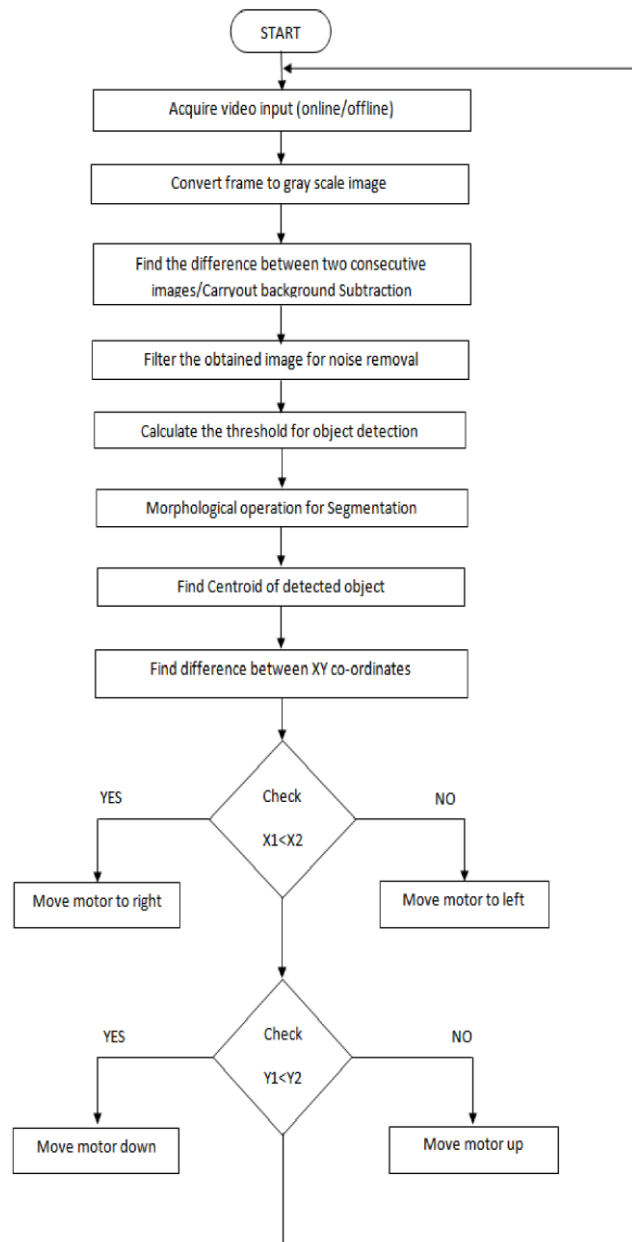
START

Acquire video input (online/offline)

Convert frame to gray scale image

Find the difference between two consecutive images/Carryout background Subtraction

Filter the obtained image for noise removal

Calculate the threshold for object detection

Morphological operation for Segmentation

Find Centroid of detected object

Find difference between XY co-ordinates

YES

Check

X1<X2

NO

Move motor to right

Move motor to left

YES

Check

Y1<Y2

NO

Move motor down

Move motor up